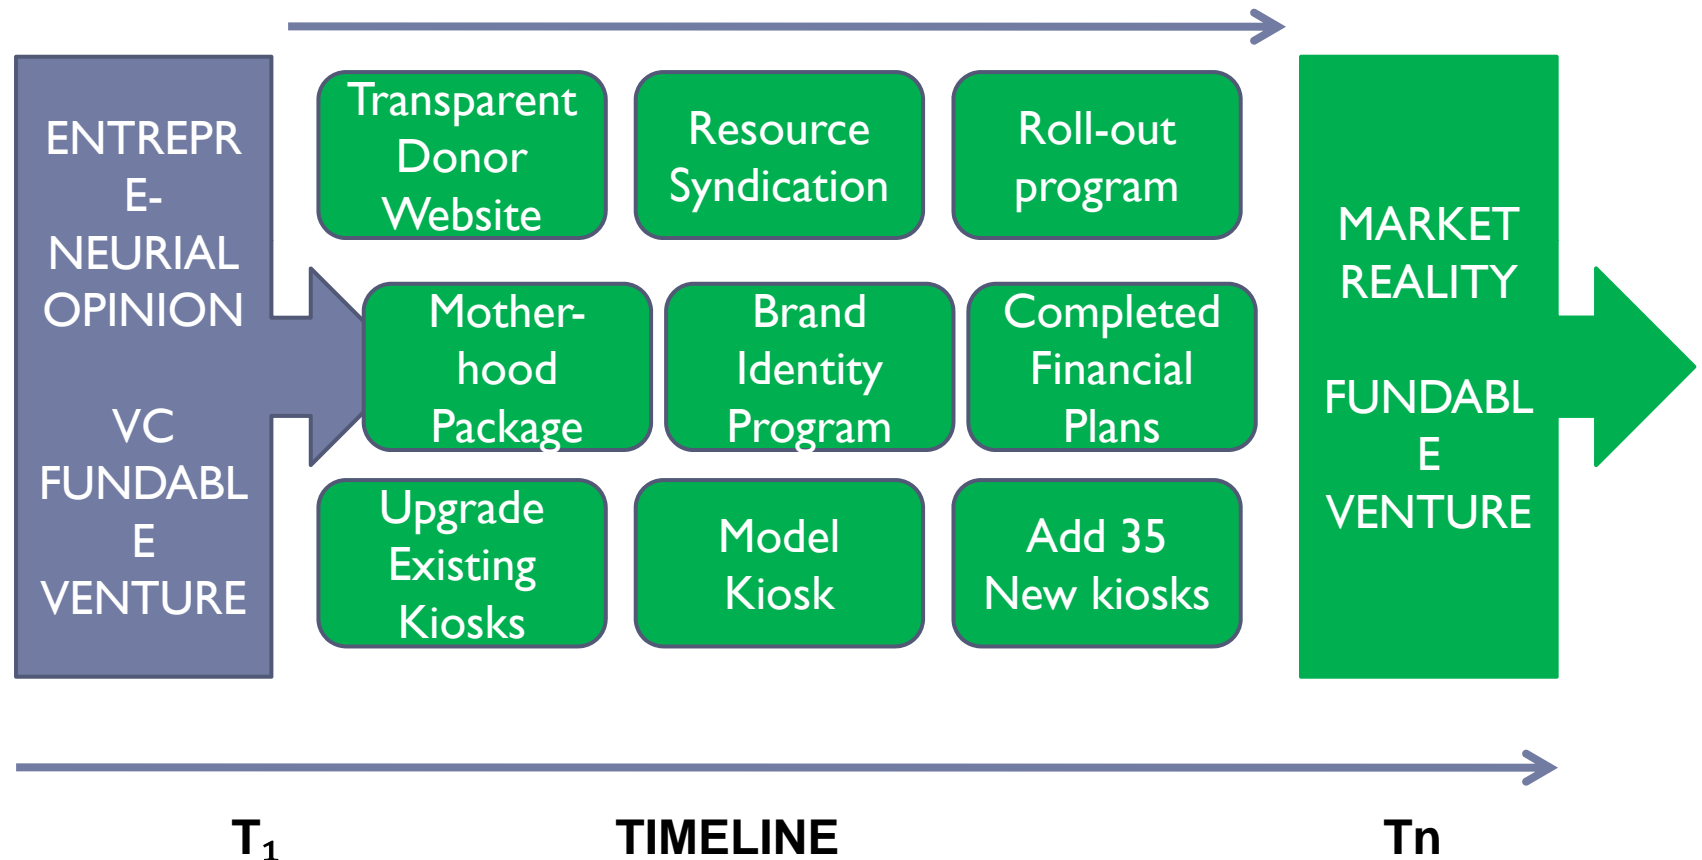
ENTREPR E- NEURIAL OPINION

VC FUNDABL E VENTURE

Transparent Donor Website

Resource Syndication

Roll-out program

Motherhood Package

Brand Identity Program

Completed Financial Plans

Upgrade Existing Kiosks

Model Kiosk

Add 35 New kiosks

MARKET REALITY

FUNDABL E VENTURE

$T_1$

TIMELINE

Tn